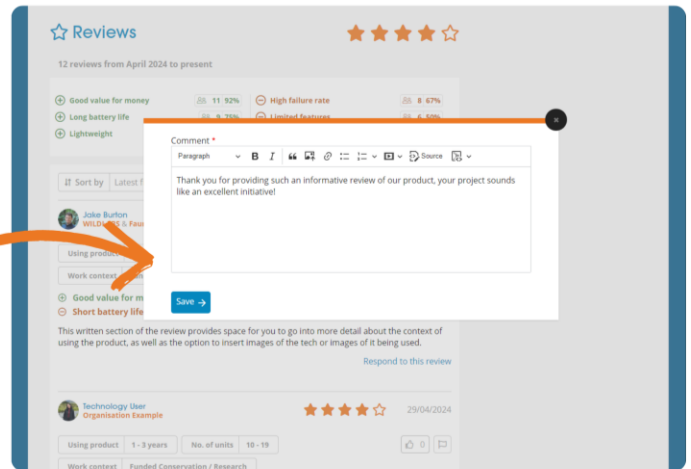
Reviews

12 reviews from April 2024 to present

Good value for money 11 92%
Long battery life 9 75%
Lightweight

High failure rate 8 67%
Limited features 6 50%

Sort by Latest f

Jake Burton
WILDL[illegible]S & Faun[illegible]

Using product
Work context

Good value for m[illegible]
Short battery life

This written section of the review provides space for you to go into more detail about the context of using the product, as well as the option to insert images of the tech or images of it being used.

Respond to this review

Technology User
Organisation Example

29/04/2024

Using product 1 - 3 years No. of units 10 - 19

0

Work context Funded Conservation / Research

Comment *

Paragraph B I Source

Thank you for providing such an informative review of our product, your project sounds like an excellent initiative!

Save →